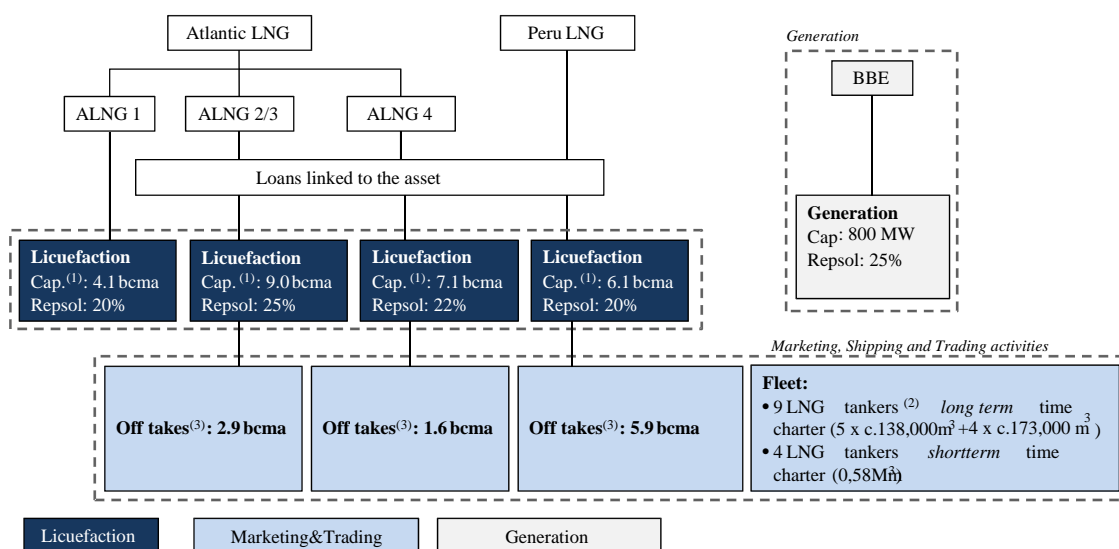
Atlantic LNG

Peru LNG

Generation

BBE

ALNG 1

ALNG 2/3

ALNG 4

Loans linked to the asset

Generation
Cap: 800 MW
Repsol: 25%

Licuefaction
Cap.$^{(1)}$: 4.1 bcma
Repsol: 20%

Licuefaction
Cap.$^{(1)}$: 9.0 bcma
Repsol: 25%

Licuefaction
Cap.$^{(1)}$: 7.1 bcma
Repsol: 22%

Licuefaction
Cap.$^{(1)}$: 6.1 bcma
Repsol: 20%

Marketing, Shipping and Trading activities

Off takes$^{(3)}$: 2.9 bcma

Off takes$^{(3)}$: 1.6 bcma

Off takes$^{(3)}$: 5.9 bcma

Fleet:
• 9 LNG tankers $^{(2)}$ long term time charter (5 x c.138,000 $m^3$ + 4 x c.173,000 $m^3$)
• 4 LNG tankers shortterm time charter (0,58 $Mm^3$)

Licuefaction

Marketing&Trading

Generation